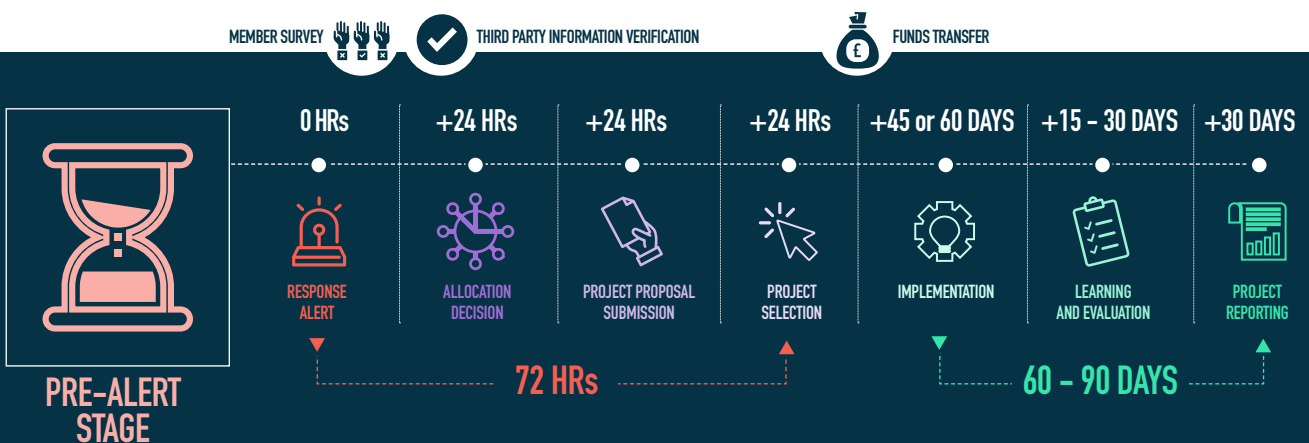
MEMBER SURVEY

THIRD PARTY INFORMATION VERIFICATION

£

FUNDS TRANSFER

0 HRs

+24 HRs

+24 HRs

+24 HRs

+45 or 60 DAYS

+15 - 30 DAYS

+30 DAYS

RESPONSE ALERT

ALLOCATION DECISION

PROJECT PROPOSAL SUBMISSION

PROJECT SELECTION

IMPLEMENTATION

LEARNING AND EVALUATION

PROJECT REPORTING

PRE-ALERT STAGE

72 HRs

60 - 90 DAYS